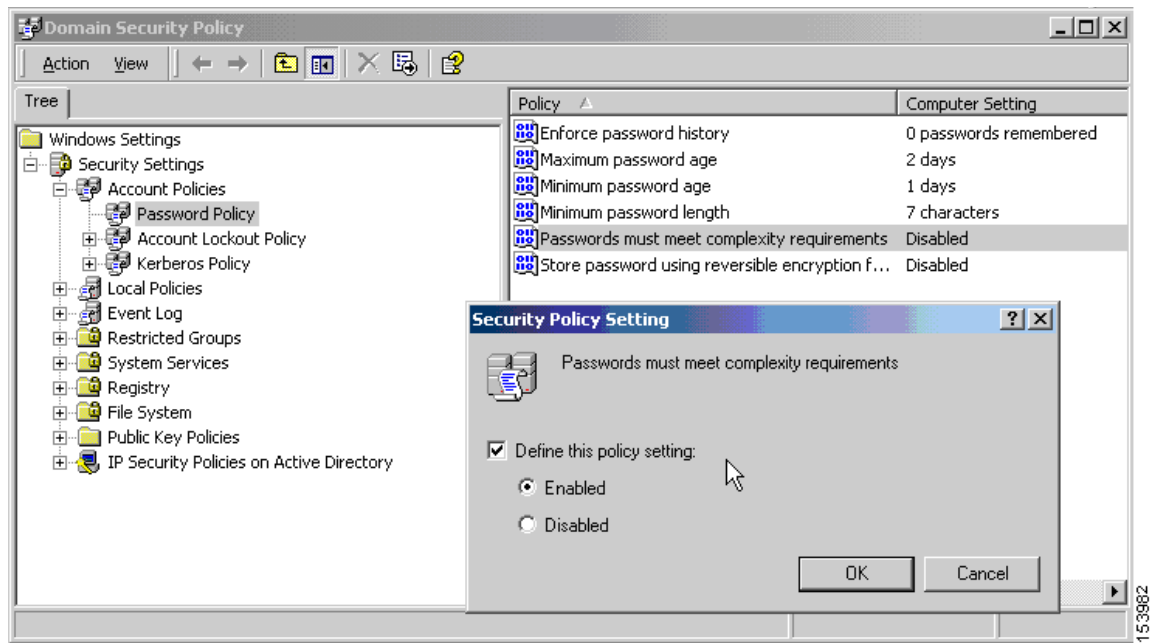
Domain Security Policy

Action View

Tree

Windows Settings
Security Settings
Account Policies
Password Policy
Account Lockout Policy
Kerberos Policy
Local Policies
Event Log
Restricted Groups
System Services
Registry
File System
Public Key Policies
IP Security Policies on Active Directory

| Policy | Computer Setting |
|---|---|
| Enforce password history | 0 passwords remembered |
| Maximum password age | 2 days |
| Minimum password age | 1 days |
| Minimum password length | 7 characters |
| Passwords must meet complexity requirements | Disabled |
| Store password using reversible encryption f... | Disabled |

Security Policy Setting

Passwords must meet complexity requirements

Define this policy setting:

Enabled

Disabled

OK

Cancel

153982